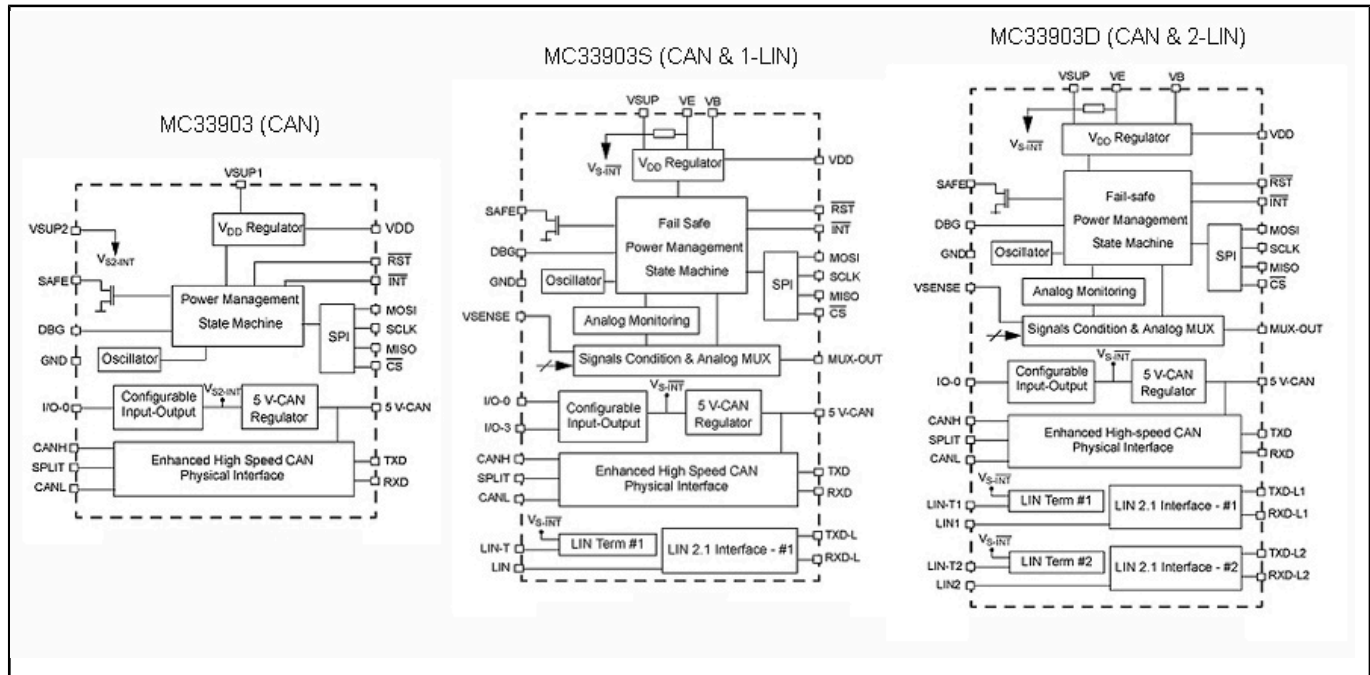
MC33903 (CAN)

VSUP1
VSUP2
$V_{S2\text{-}INT}$
$V_{DD}$ Regulator
VDD
$\overline{RST}$
$\overline{INT}$
SAFE
Power Management State Machine
SPI
MOSI
SCLK
MISO
$\overline{CS}$
DBG
GND
Oscillator
I/O-0
Configurable Input-Output
$V_{S2\text{-}INT}$
5 V-CAN Regulator
5 V-CAN
CANH
SPLIT
CANL
Enhanced High Speed CAN Physical Interface
TXD
RXD

MC33903S (CAN & 1-LIN)

VSUP
VE
VB
$V_{S\text{-}\overline{INT}}$
$V_{DD}$ Regulator
VDD
SAFE
Fail Safe Power Management State Machine
$\overline{RST}$
$\overline{INT}$
DBG
GND
Oscillator
SPI
MOSI
SCLK
MISO
$\overline{CS}$
VSENSE
Analog Monitoring
Signals Condition & Analog MUX
MUX-OUT
I/O-0
I/O-3
Configurable Input-Output
$V_{S\text{-}\overline{INT}}$
5 V-CAN Regulator
5 V-CAN
CANH
SPLIT
CANL
Enhanced High Speed CAN Physical Interface
TXD
RXD
$V_{S\text{-}\overline{INT}}$
LIN-T
LIN
LIN Term #1
LIN 2.1 Interface - #1
TXD-L
RXD-L

MC33903D (CAN & 2-LIN)

VSUP
VE
VB
$V_{S\text{-}\overline{INT}}$
$V_{DD}$ Regulator
VDD
SAFE
Fail-safe Power Management State Machine
$\overline{RST}$
$\overline{INT}$
DBG
GND
Oscillator
SPI
MOSI
SCLK
MISO
$\overline{CS}$
VSENSE
Analog Monitoring
Signals Condition & Analog MUX
MUX-OUT
IO-0
Configurable Input-Output
$V_{S\text{-}\overline{INT}}$
5 V-CAN Regulator
5 V-CAN
CANH
SPLIT
CANL
Enhanced High-speed CAN Physical Interface
TXD
RXD
$V_{S\text{-}\overline{INT}}$
LIN-T1
LIN1
LIN Term #1
LIN 2.1 Interface - #1
TXD-L1
RXD-L1
$V_{S\text{-}\overline{INT}}$
LIN-T2
LIN2
LIN Term #2
LIN 2.1 Interface - #2
TXD-L2
RXD-L2